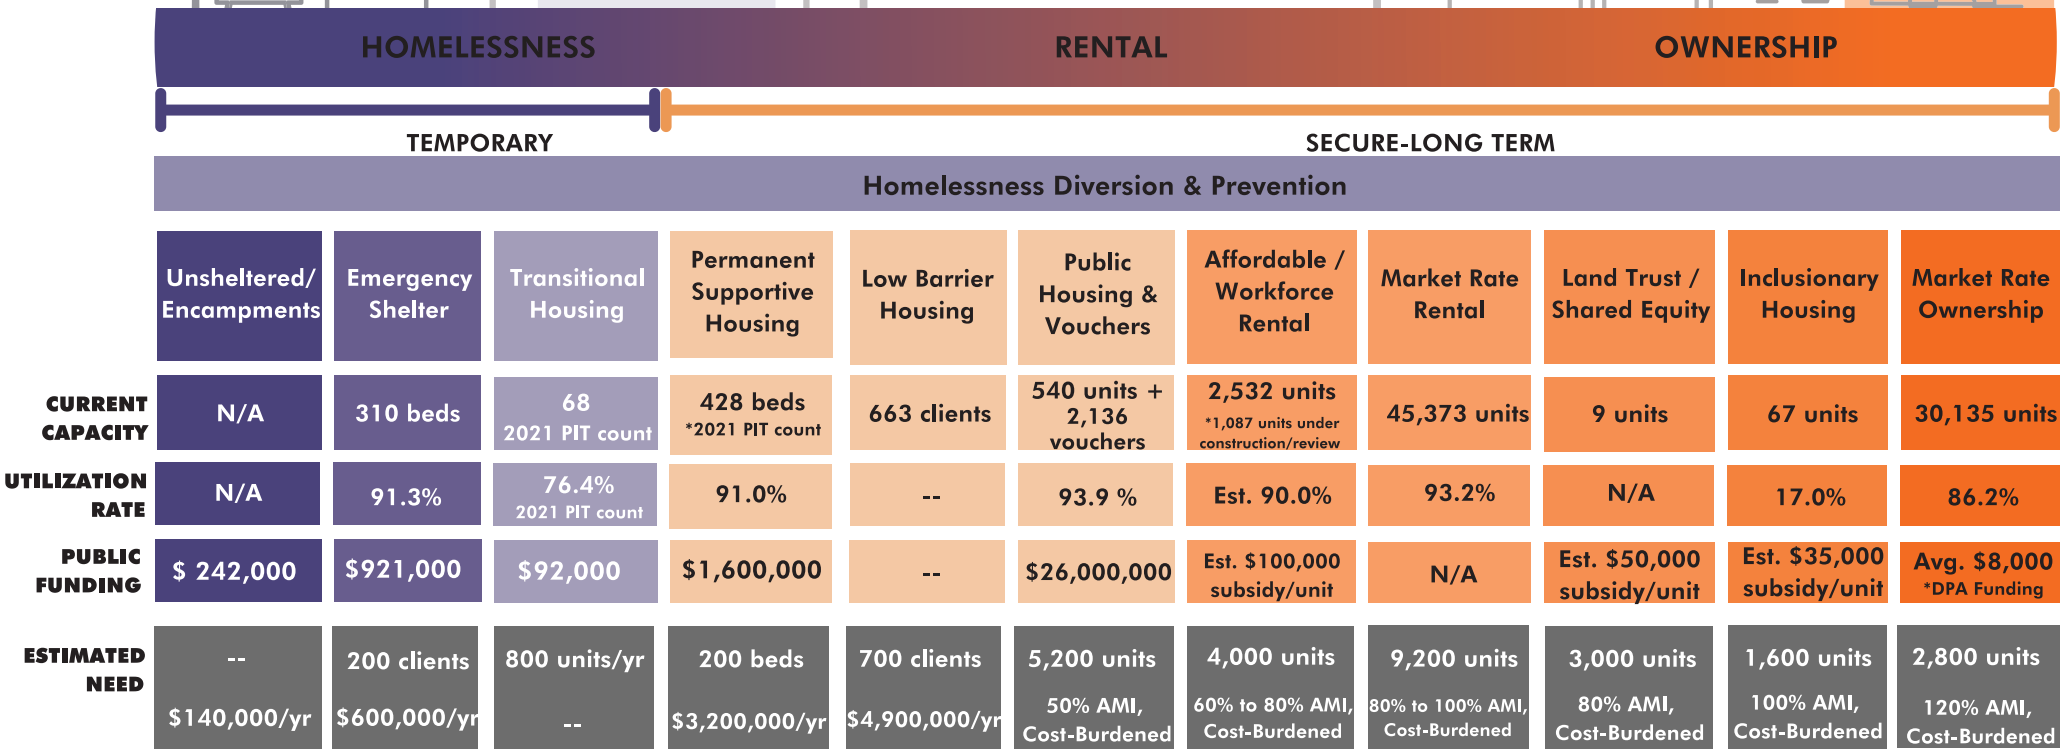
HOMELESSNESS RENTAL OWNERSHIP

TEMPORARY SECURE-LONG TERM

Homelessness Diversion & Prevention

| | Unsheltered/ Encampments | Emergency Shelter | Transitional Housing | Permanent Supportive Housing | Low Barrier Housing | Public Housing & Vouchers | Affordable / Workforce Rental | Market Rate Rental | Land Trust / Shared Equity | Inclusionary Housing | Market Rate Ownership |
|---|---|---|---|---|---|---|---|---|---|---|---|
| CURRENT CAPACITY | N/A | 310 beds | 68 2021 PIT count | 428 beds *2021 PIT count | 663 clients | 540 units + 2,136 vouchers | 2,532 units *1,087 units under construction/review | 45,373 units | 9 units | 67 units | 30,135 units |
| UTILIZATION RATE | N/A | 91.3% | 76.4% 2021 PIT count | 91.0% | -- | 93.9 % | Est. 90.0% | 93.2% | N/A | 17.0% | 86.2% |
| PUBLIC FUNDING | $ 242,000 | $921,000 | $92,000 | $1,600,000 | -- | $26,000,000 | Est. $100,000 subsidy/unit | N/A | Est. $50,000 subsidy/unit | Est. $35,000 subsidy/unit | Avg. $8,000 *DPA Funding |
| ESTIMATED NEED | -- $140,000/yr | 200 clients $600,000/yr | 800 units/yr -- | 200 beds $3,200,000/yr | 700 clients $4,900,000/yr | 5,200 units 50% AMI, Cost-Burdened | 4,000 units 60% to 80% AMI, Cost-Burdened | 9,200 units 80% to 100% AMI, Cost-Burdened | 3,000 units 80% AMI, Cost-Burdened | 1,600 units 100% AMI, Cost-Burdened | 2,800 units 120% AMI, Cost-Burdened |